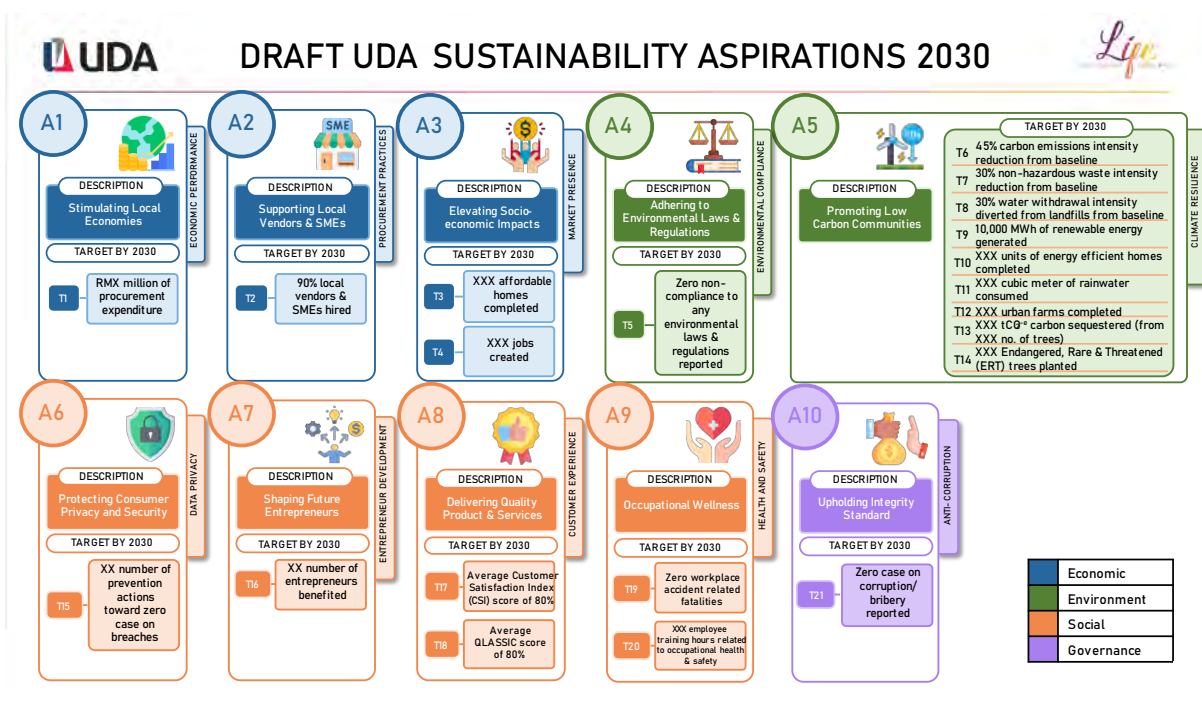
UDA

DRAFT UDA SUSTAINABILITY ASPIRATIONS 2030

Life

A1
ECONOMIC PERFORMANCE
DESCRIPTION
Stimulating Local Economies
TARGET BY 2030
T1 RMX million of procurement expenditure

A2
SME
PROCUREMENT PRACTICES
DESCRIPTION
Supporting Local Vendors & SMEs
TARGET BY 2030
T2 90% local vendors & SMEs hired

A3
MARKET PRESENCE
DESCRIPTION
Elevating Socio-economic Impacts
TARGET BY 2030
T3 XXX affordable homes completed
T4 XXX jobs created

A4
ENVIRONMENTAL COMPLIANCE
DESCRIPTION
Adhering to Environmental Laws & Regulations
TARGET BY 2030
T5 Zero non-compliance to any environmental laws & regulations reported

A5
CLIMATE RESILIENCE
DESCRIPTION
Promoting Low Carbon Communities
TARGET BY 2030
T6 45% carbon emissions intensity reduction from baseline
T7 30% non-hazardous waste intensity reduction from baseline
T8 30% water withdrawal intensity diverted from landfills from baseline
T9 10,000 MWh of renewable energy generated
T10 XXX units of energy efficient homes completed
T11 XXX cubic meter of rainwater consumed
T12 XXX urban farms completed
T13 XXX tCO₂e carbon sequestered (from XXX no. of trees)
T14 XXX Endangered, Rare & Threatened (ERT) trees planted

A6
DATA PRIVACY
DESCRIPTION
Protecting Consumer Privacy and Security
TARGET BY 2030
T15 XX number of prevention actions toward zero case on breaches

A7
ENTREPRENEUR DEVELOPMENT
DESCRIPTION
Shaping Future Entrepreneurs
TARGET BY 2030
T16 XX number of entrepreneurs benefited

A8
CUSTOMER EXPERIENCE
DESCRIPTION
Delivering Quality Product & Services
TARGET BY 2030
T17 Average Customer Satisfaction Index (CSI) score of 80%
T18 Average QLASSIC score of 80%

A9
HEALTH AND SAFETY
DESCRIPTION
Occupational Wellness
TARGET BY 2030
T19 Zero workplace accident related fatalities
T20 XXX employee training hours related to occupational health & safety

A10
ANTI-CORRUPTION
DESCRIPTION
Upholding Integrity Standard
TARGET BY 2030
T21 Zero case on corruption/ bribery reported

Economic
Environment
Social
Governance